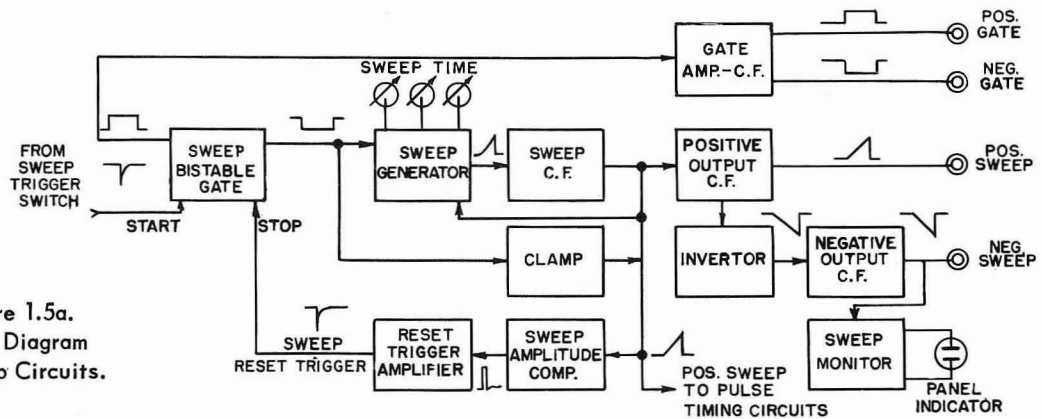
GATE AMP.-C.F.

POS. GATE

NEG. GATE

SWEEP TIME

FROM SWEEP TRIGGER SWITCH

SWEEP BISTABLE GATE

START

STOP

SWEEP GENERATOR

SWEEP C.F.

POSITIVE OUTPUT C.F.

POS. SWEEP

CLAMP

INVERTOR

NEGATIVE OUTPUT C.F.

NEG. SWEEP

re 1.5a. Diagram p Circuits.

SWEEP RESET TRIGGER

RESET TRIGGER AMPLIFIER

SWEEP AMPLITUDE COMP.

POS. SWEEP TO PULSE TIMING CIRCUITS

SWEEP MONITOR

PANEL INDICATOR